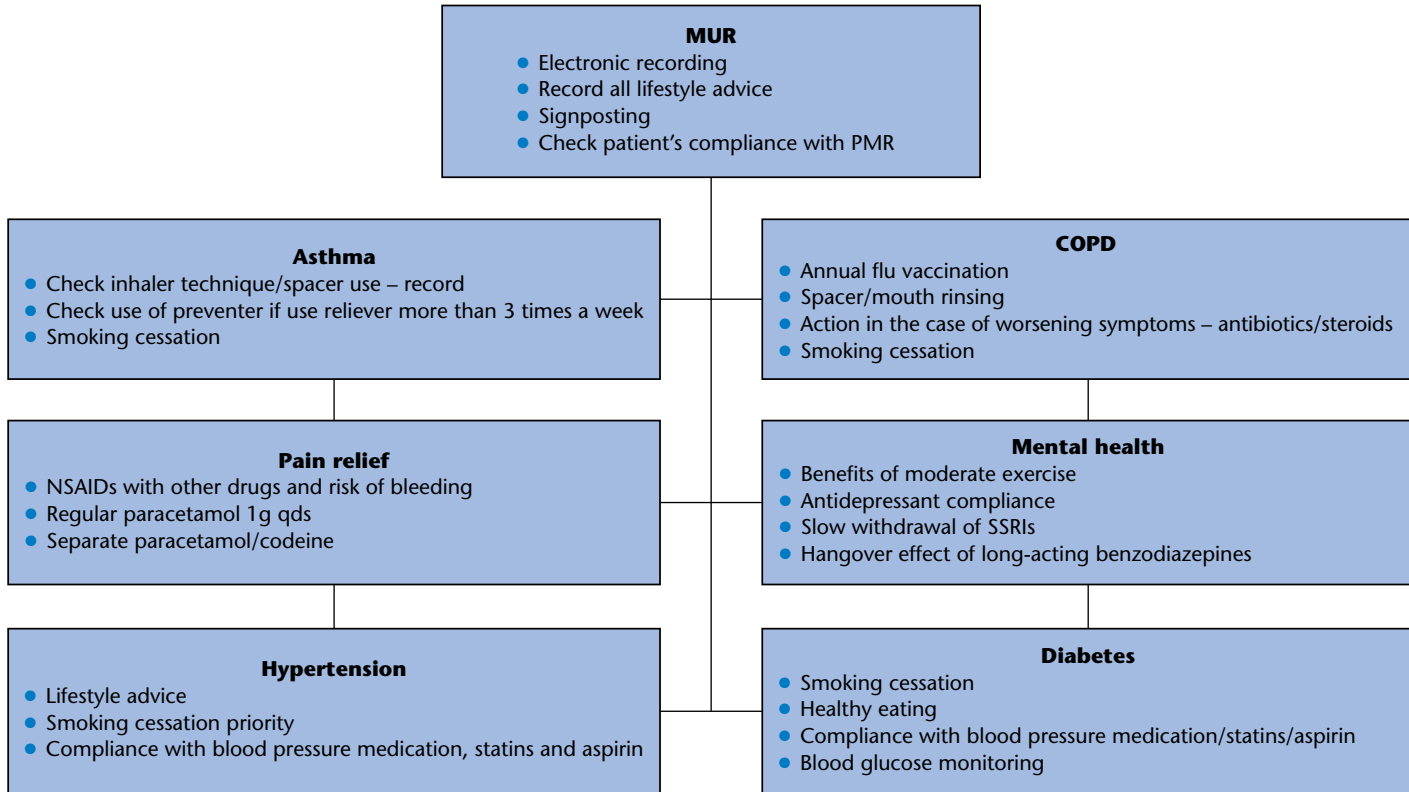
**MUR**
- Electronic recording
- Record all lifestyle advice
- Signposting
- Check patient’s compliance with PMR

**Asthma**
- Check inhaler technique/spacer use – record
- Check use of preventer if use reliever more than 3 times a week
- Smoking cessation

**COPD**
- Annual flu vaccination
- Spacer/mouth rinsing
- Action in the case of worsening symptoms – antibiotics/steroids
- Smoking cessation

**Pain relief**
- NSAIDs with other drugs and risk of bleeding
- Regular paracetamol 1g qds
- Separate paracetamol/codeine

**Mental health**
- Benefits of moderate exercise
- Antidepressant compliance
- Slow withdrawal of SSRIs
- Hangover effect of long-acting benzodiazepines

**Hypertension**
- Lifestyle advice
- Smoking cessation priority
- Compliance with blood pressure medication, statins and aspirin

**Diabetes**
- Smoking cessation
- Healthy eating
- Compliance with blood pressure medication/statins/aspirin
- Blood glucose monitoring